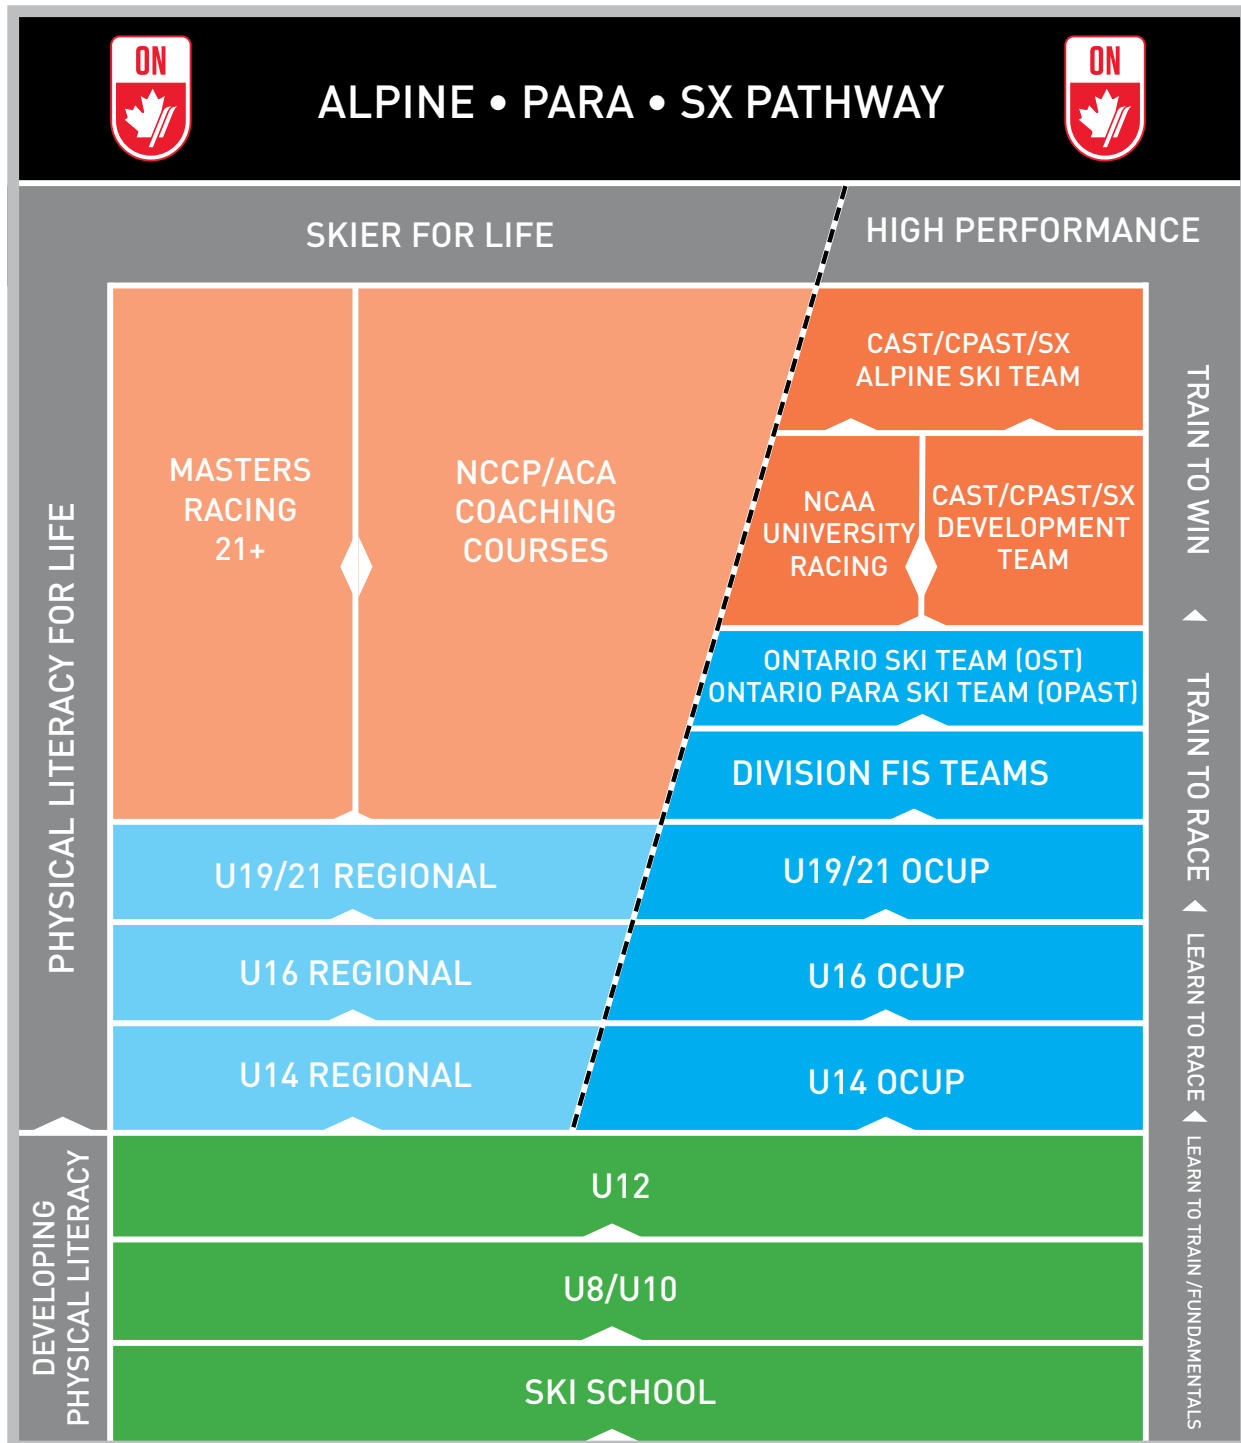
ON

ALPINE • PARA • SX PATHWAY

ON

SKIER FOR LIFE

HIGH PERFORMANCE

MASTERS RACING 21+

NCCP/ACA COACHING COURSES

CAST/CPAST/SX ALPINE SKI TEAM

NCAA UNIVERSITY RACING

CAST/CPAST/SX DEVELOPMENT TEAM

ONTARIO SKI TEAM (OST)
ONTARIO PARA SKI TEAM (OPAST)

DIVISION FIS TEAMS

U19/21 REGIONAL

U19/21 OCUP

U16 REGIONAL

U16 OCUP

U14 REGIONAL

U14 OCUP

U12

U8/U10

SKI SCHOOL

PHYSICAL LITERACY FOR LIFE

DEVELOPING PHYSICAL LITERACY

TRAIN TO WIN

TRAIN TO RACE

LEARN TO RACE

LEARN TO TRAIN/FUNDAMENTALS